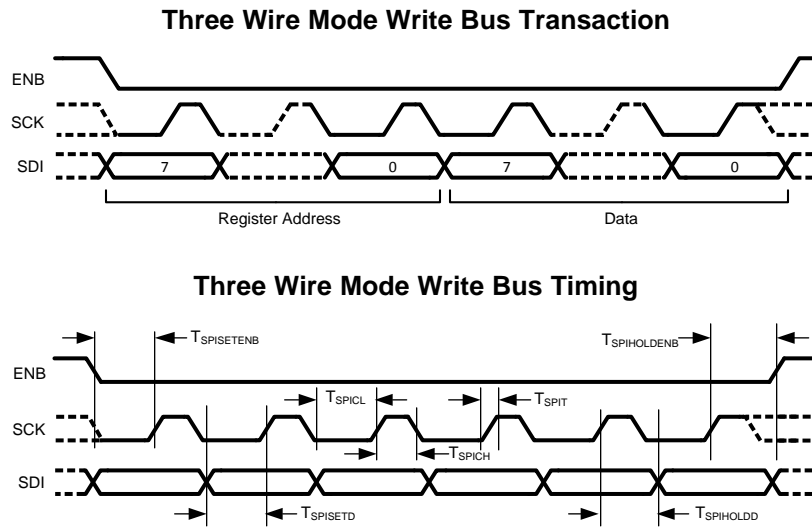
Three Wire Mode Write Bus Transaction

ENB

SCK

SDI

7

0

7

0

Register Address

Data

Three Wire Mode Write Bus Timing

$T_{SPISETENB}$

$T_{SPIHOLDENB}$

ENB

$T_{SPICL}$

$T_{SPIT}$

SCK

$T_{SPICH}$

SDI

$T_{SPISETD}$

$T_{SPIHOLDD}$